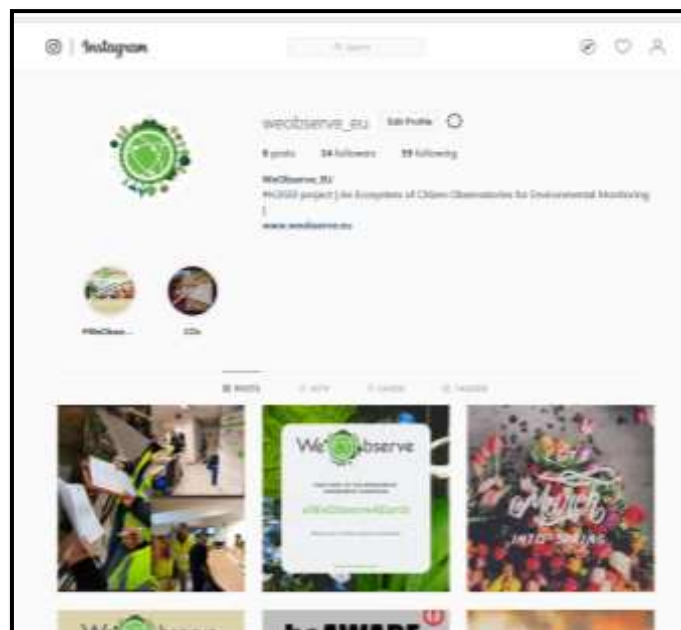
Instagram

Search

weobserve_eu Edit Profile

9 posts 34 followers 59 following

WeObserve_EU
#H2020 project | An Ecosystem of Citizen Observatories for Environmental Monitoring |
www.weobserve.eu

#WeObserv... COs

POSTS IGTV SAVED TAGGED

WeObserve

#WeObserve4Earth

March

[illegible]

beAWARE